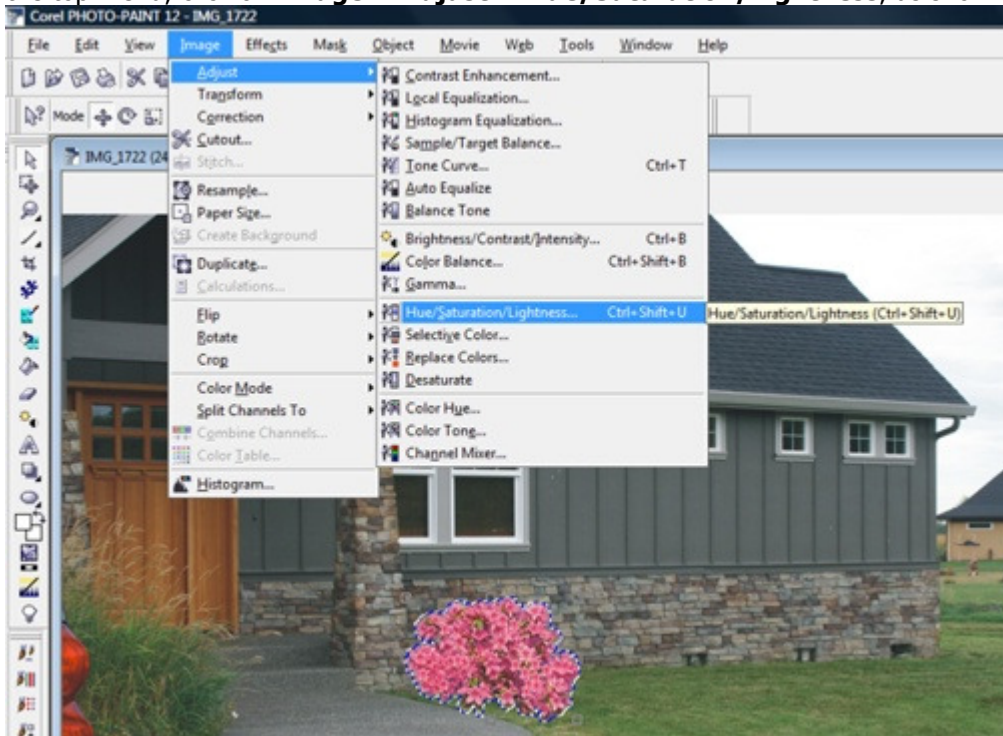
Corel PHOTO-PAINT 12 - IMG_1722

File Edit View Image Effects Mask Object Movie Web Tools Window Help

Mode

IMG_1722 (24

Adjust
Transform
Correction
Cutout...
Stitch...
Resample...
Paper Size...
Create Background
Duplicate...
Calculations...
Flip
Rotate
Crop
Color Mode
Split Channels To
Combine Channels...
Color Table...
Histogram...

Contrast Enhancement...
Local Equalization...
Histogram Equalization...
Sample/Target Balance...
Tone Curve... Ctrl+T
Auto Equalize
Balance Tone
Brightness/Contrast/Intensity... Ctrl+B
Color Balance... Ctrl+Shift+B
Gamma...
Hue/Saturation/Lightness... Ctrl+Shift+U
Selective Color...
Replace Colors...
Desaturate
Color Hue...
Color Tone...
Channel Mixer...

Hue/Saturation/Lightness (Ctrl+Shift+U)